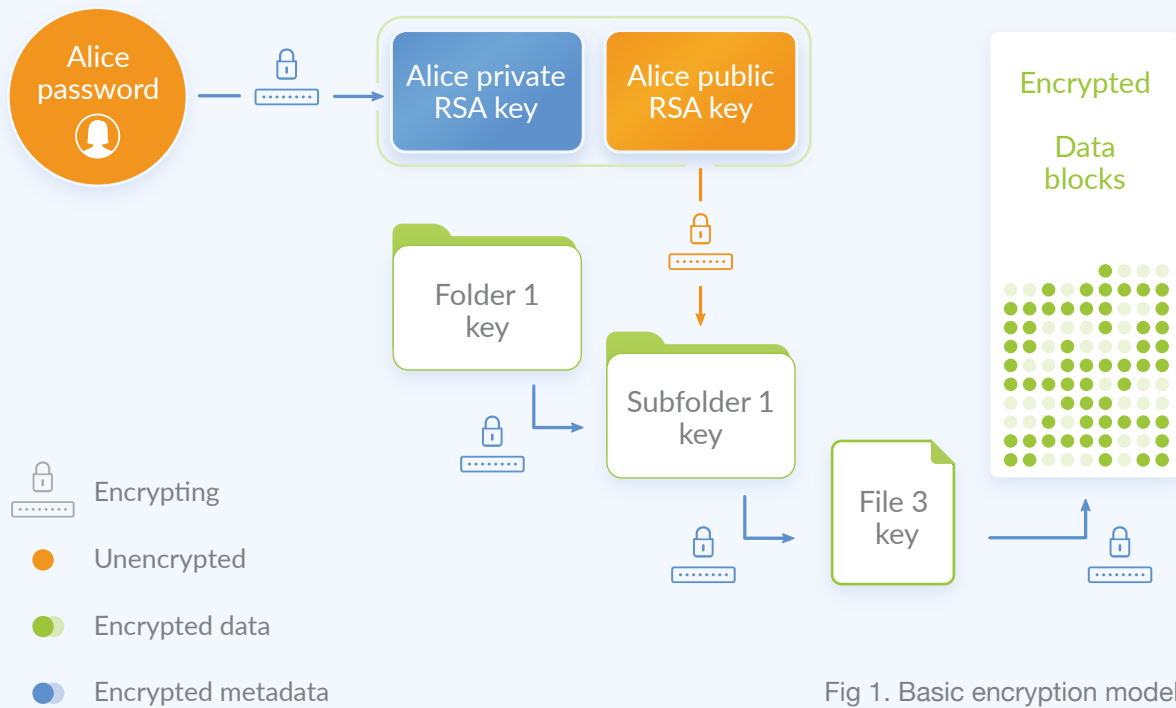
Alice password

Alice private RSA key

Alice public RSA key

Encrypted

Data blocks

Folder 1 key

Subfolder 1 key

File 3 key

Encrypting

Unencrypted

Encrypted data

Encrypted metadata

Fig 1. Basic encryption model